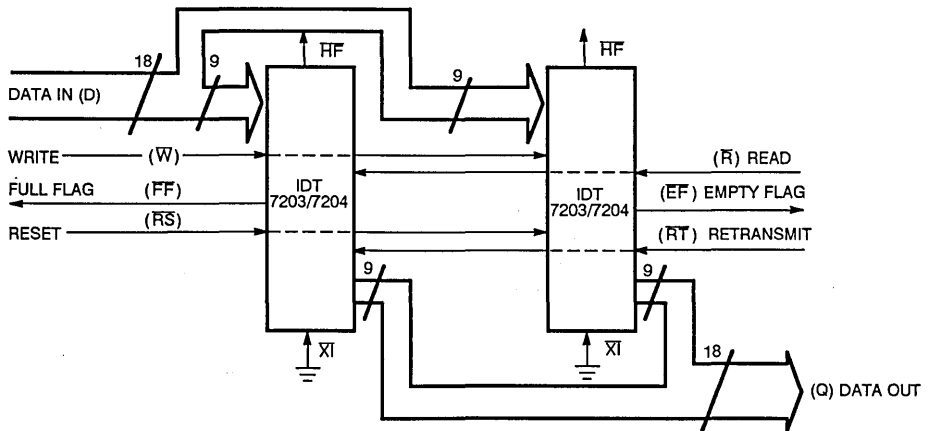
18

9

$\overline{HF}$

9

$\overline{HF}$

DATA IN (D)

WRITE ($\overline{W}$)

FULL FLAG ($\overline{FF}$)

RESET ($\overline{RS}$)

IDT 7203/7204

IDT 7203/7204

($\overline{R}$) READ

($\overline{EF}$) EMPTY FLAG

($\overline{RT}$) RETRANSMIT

9

9

$\overline{XI}$

$\overline{XI}$

18

(Q) DATA OUT